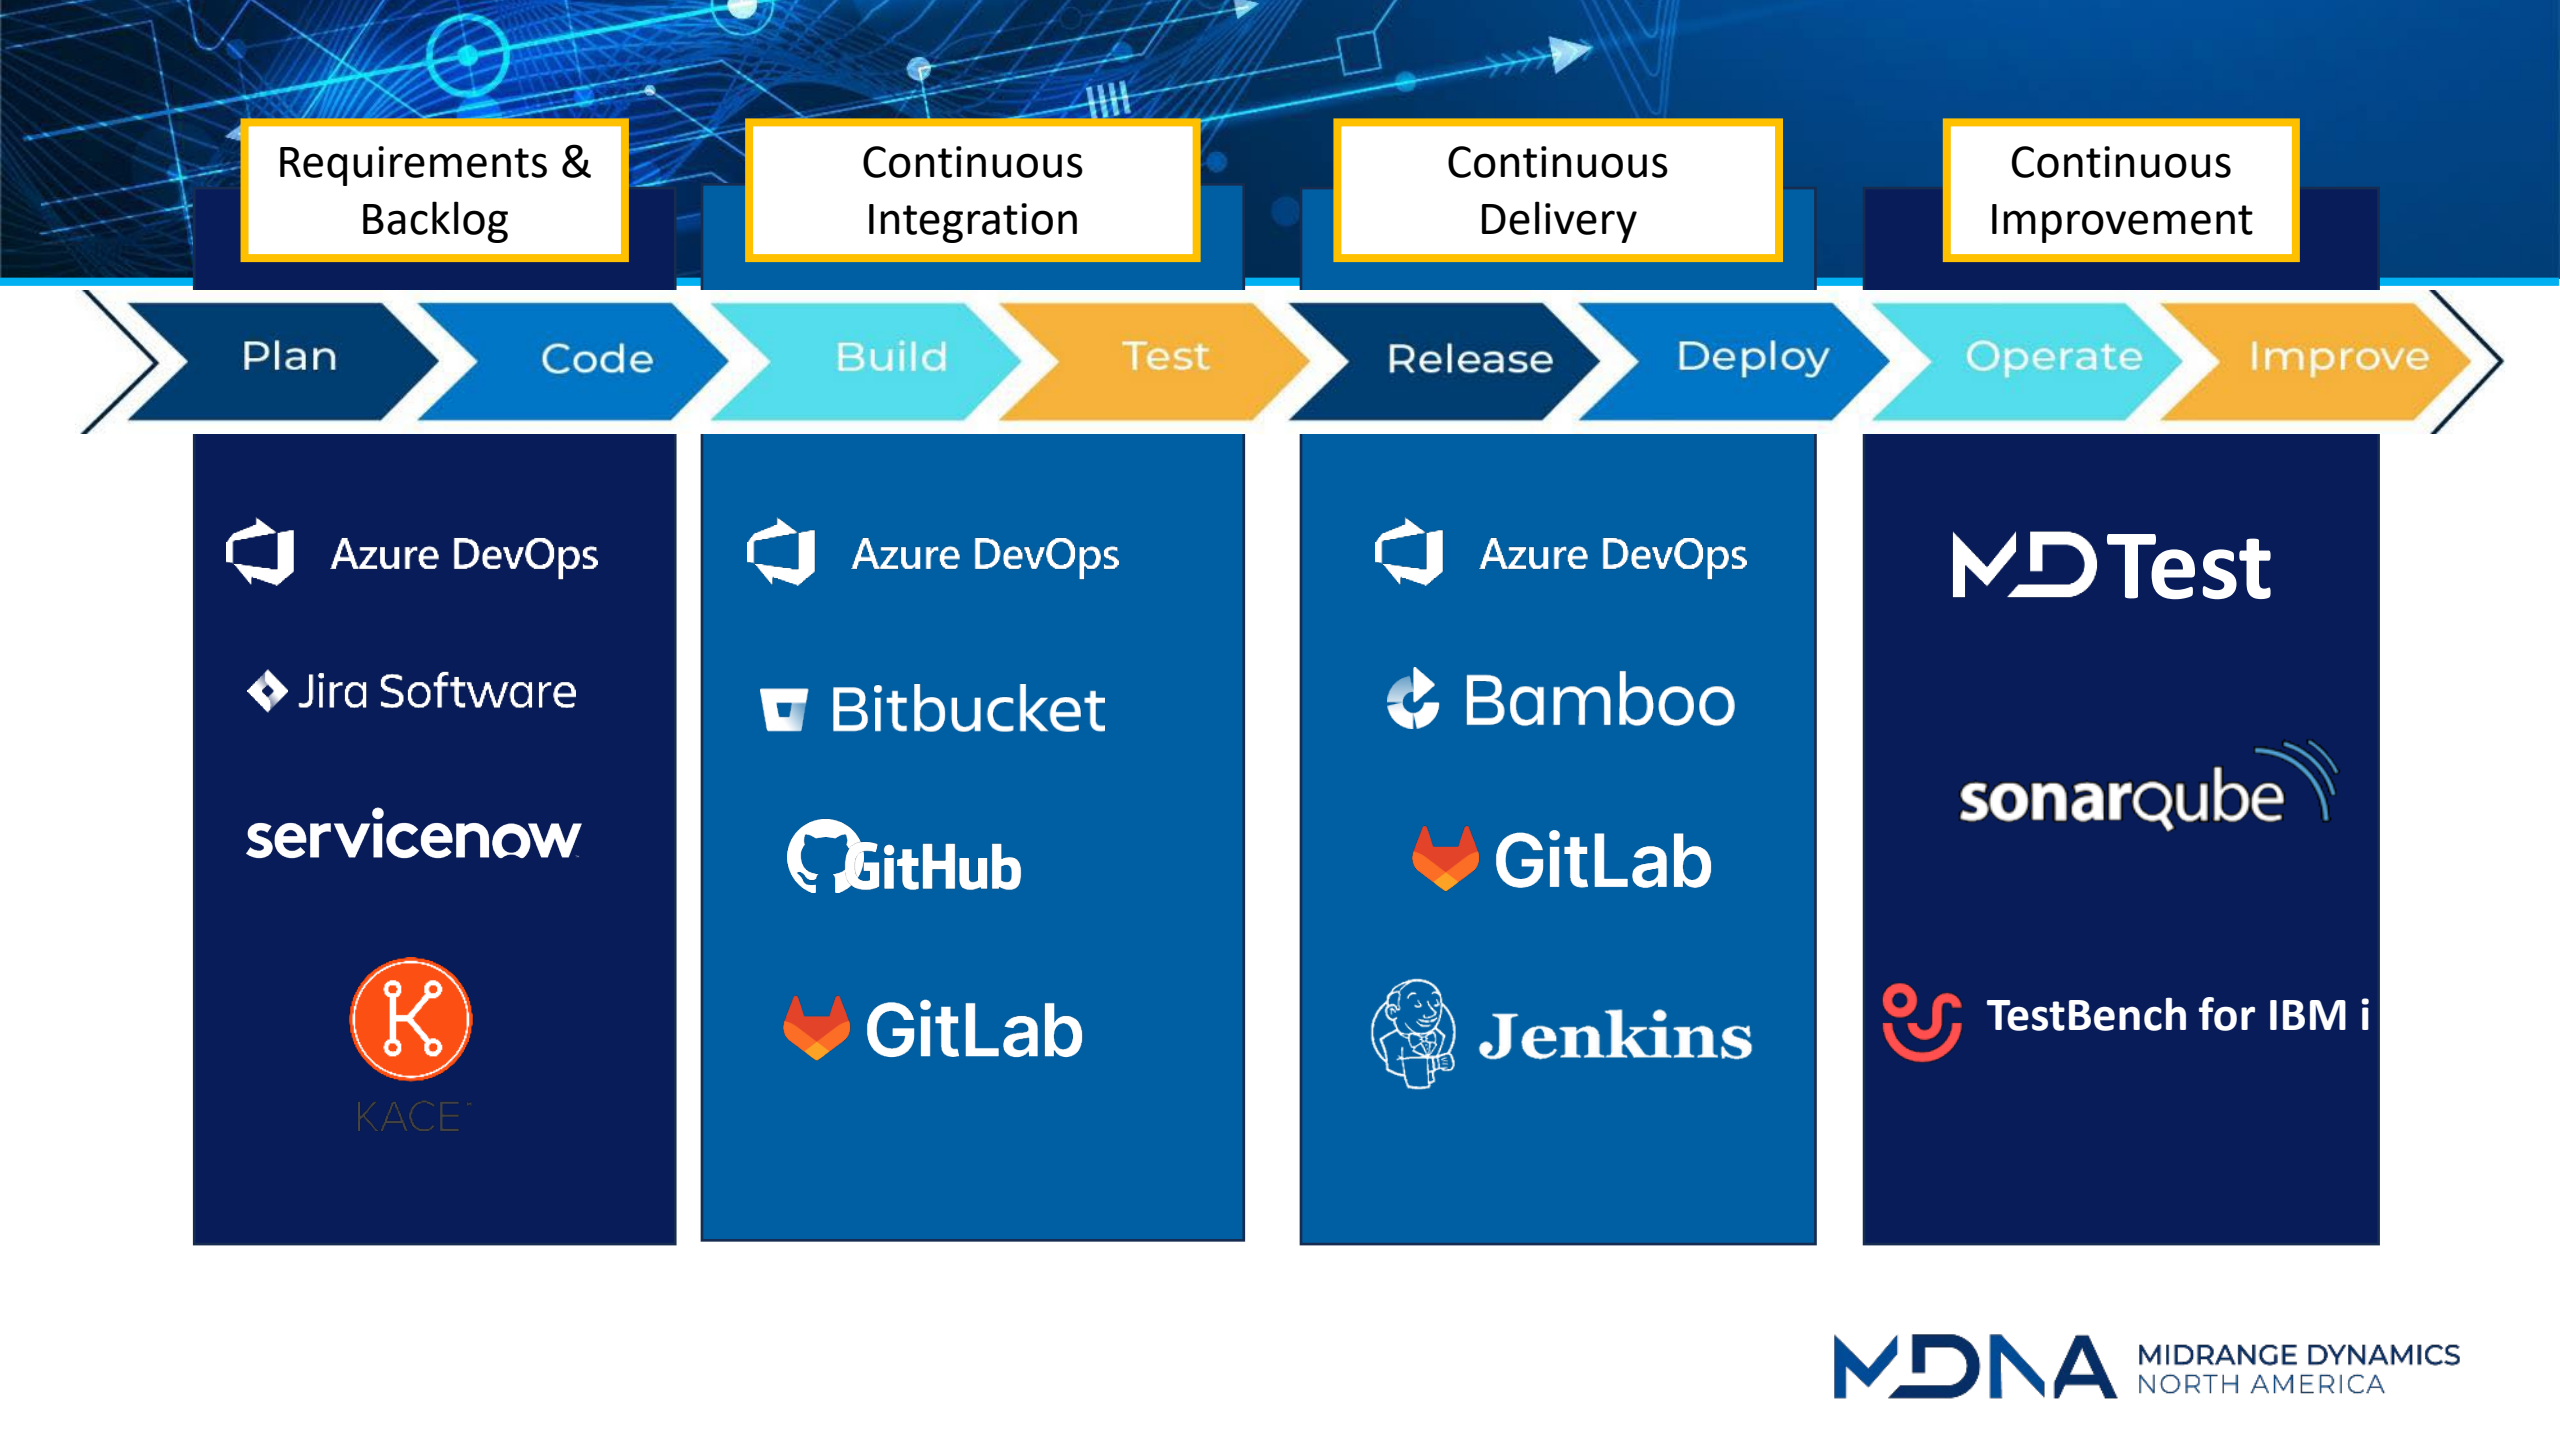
Requirements & Backlog

Continuous Integration

Continuous Delivery

Continuous Improvement

Plan Code Build Test Release Deploy Operate Improve

Azure DevOps

Jira Software

servicenow

KACE

Azure DevOps

Bitbucket

GitHub

GitLab

Azure DevOps

Bamboo

GitLab

Jenkins

MDTest

sonarqube

TestBench for IBM i

MDNA MIDRANGE DYNAMICS NORTH AMERICA